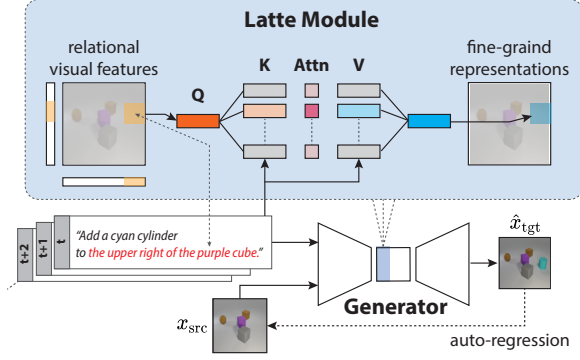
Latte Module

relational visual features

Q

K

Attn

V

fine-graind representations

t+2

t+1

t

"Add a cyan cylinder to the upper right of the purple cube."

$\hat{x}_{\text{tgt}}$

Generator

$x_{\text{src}}$

auto-regression